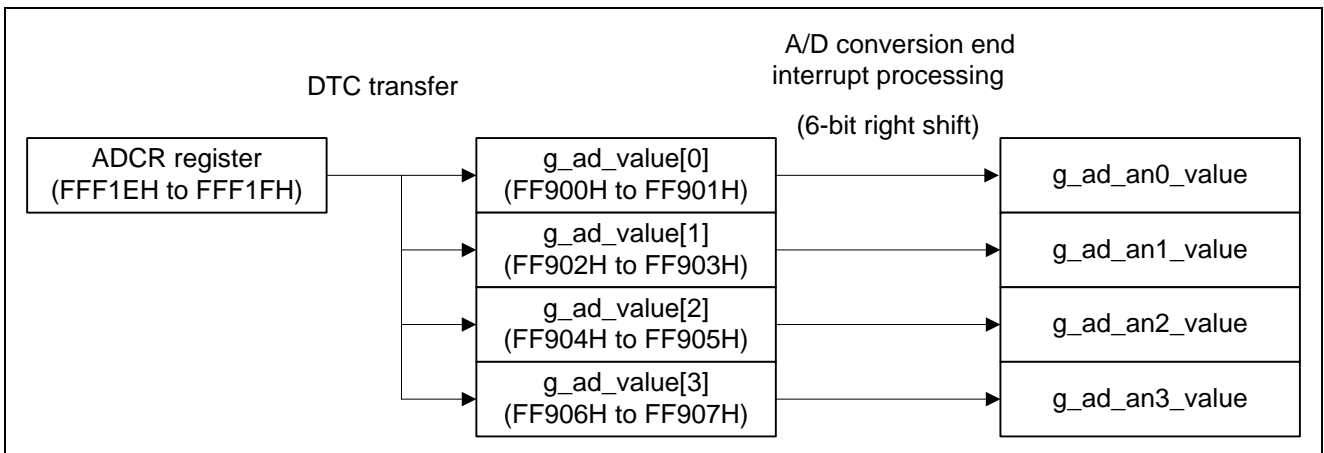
DTC transfer

A/D conversion end interrupt processing

(6-bit right shift)

ADCR register (FFF1EH to FFF1FH)

g_ad_value[0] (FF900H to FF901H)

g_ad_value[1] (FF902H to FF903H)

g_ad_value[2] (FF904H to FF905H)

g_ad_value[3] (FF906H to FF907H)

g_ad_an0_value

g_ad_an1_value

g_ad_an2_value

g_ad_an3_value